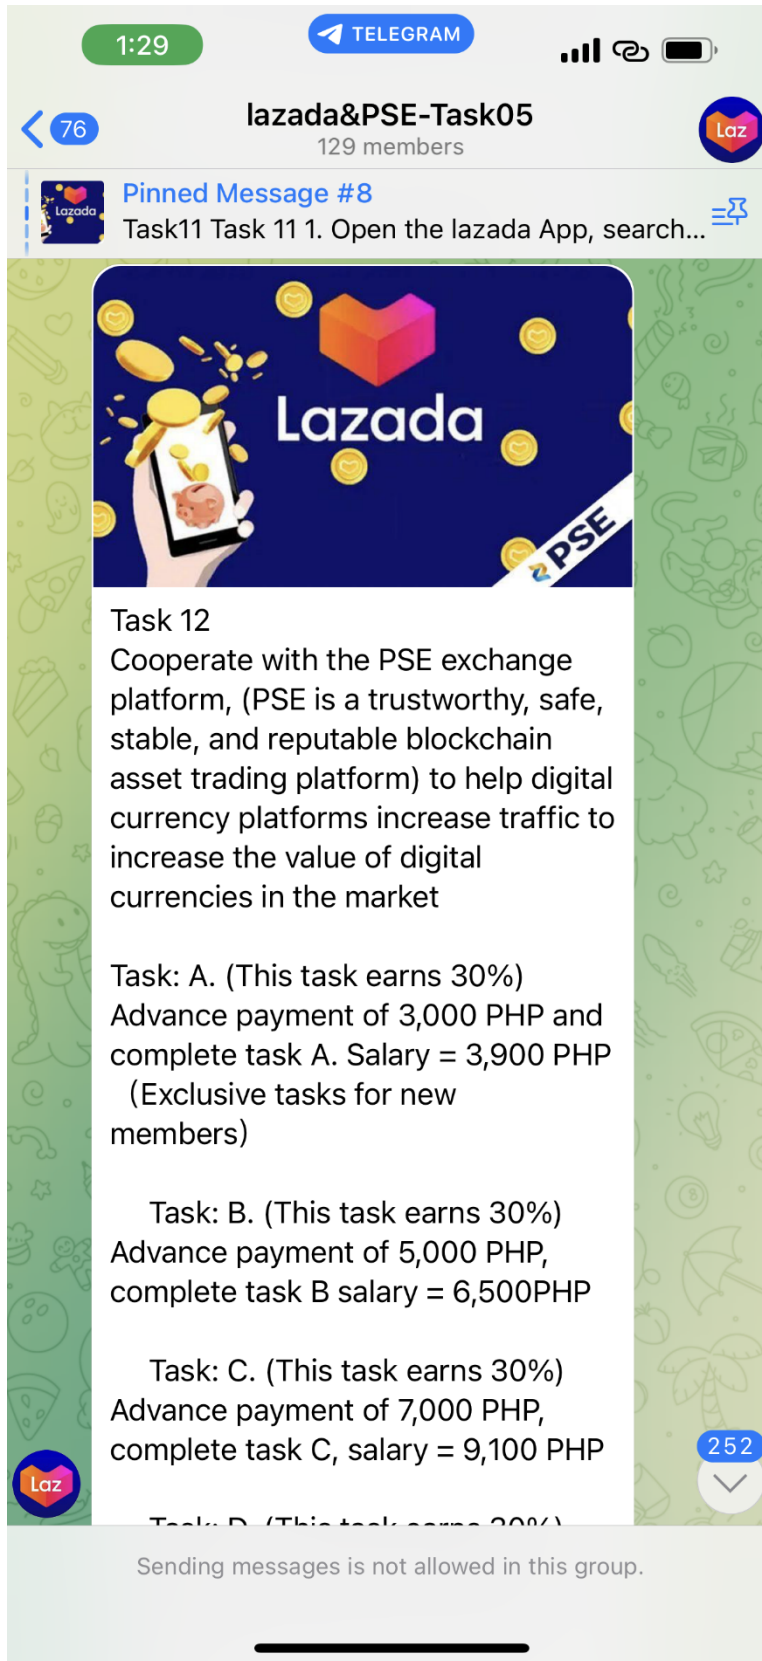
1:29
TELEGRAM
76
lazada&PSE-Task05
129 members
Laz
Lazada
Pinned Message #8
Task11 Task 11 1. Open the lazada App, search...

Lazada
PSE

Task 12
Cooperate with the PSE exchange platform, (PSE is a trustworthy, safe, stable, and reputable blockchain asset trading platform) to help digital currency platforms increase traffic to increase the value of digital currencies in the market

Task: A. (This task earns 30%)
Advance payment of 3,000 PHP and complete task A. Salary = 3,900 PHP
(Exclusive tasks for new members)

Task: B. (This task earns 30%)
Advance payment of 5,000 PHP, complete task B salary = 6,500PHP

Task: C. (This task earns 30%)
Advance payment of 7,000 PHP, complete task C, salary = 9,100 PHP

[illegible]

252
Laz
Sending messages is not allowed in this group.